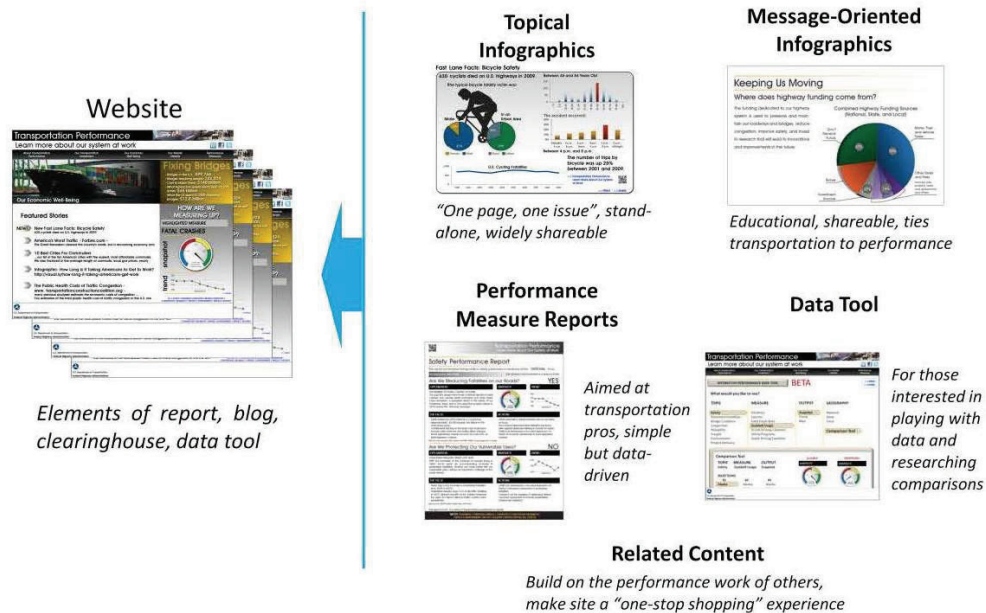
Website

Transportation Performance
Learn more about our system at work

Fixing Bridges

Our Economic Well-Being

Featured Stories

HOW ARE WE MEASURING UP?

FATAL CRASHES

Elements of report, blog, clearinghouse, data tool

Topical Infographics

Fast Lane Facts: Bicycle Safety

"One page, one issue", stand-alone, widely shareable

Message-Oriented Infographics

Keeping Us Moving

Where does highway funding come from?

Educational, shareable, ties transportation to performance

Performance Measure Reports

Safety Performance Report

Aimed at transportation pros, simple but data-driven

Data Tool

Transportation Performance
Learn more about our system at work

BETA

For those interested in playing with data and researching comparisons

Related Content

Build on the performance work of others, make site a "one-stop shopping" experience